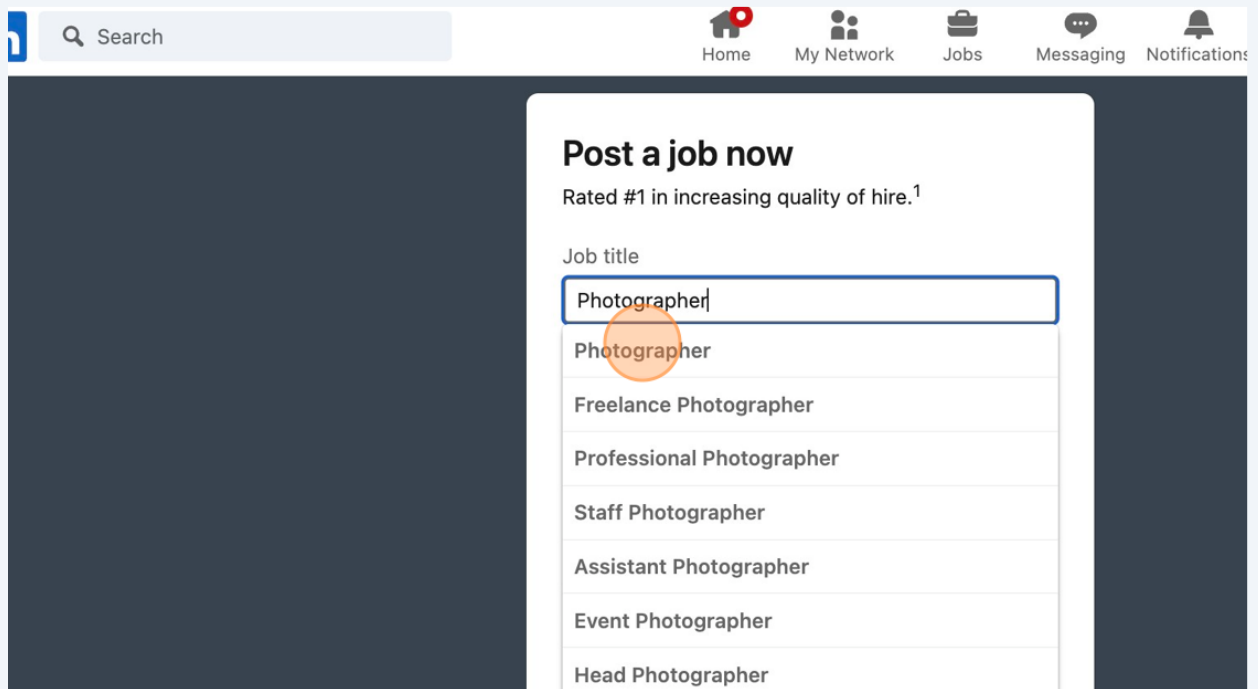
Search

Home My Network Jobs Messaging Notifications

Post a job now

Rated #1 in increasing quality of hire.$^1$

Job title

Photographer

Photographer

Freelance Photographer

Professional Photographer

Staff Photographer

Assistant Photographer

Event Photographer

Head Photographer